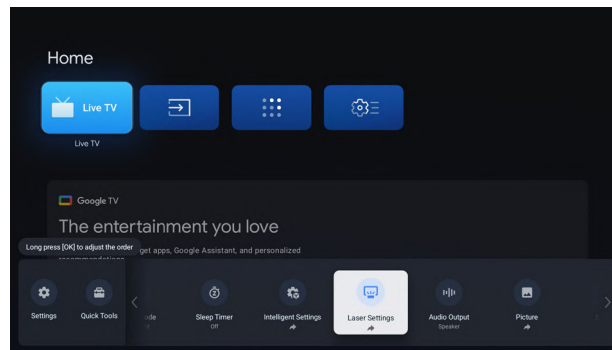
Home

Live TV

Live TV

Google TV

The entertainment you love

Long press [OK] to adjust the order

get apps, Google Assistant, and personalized

Settings

Quick Tools

ode

Sleep Timer
Off

Intelligent Settings

Laser Settings

Audio Output
Speaker

Picture